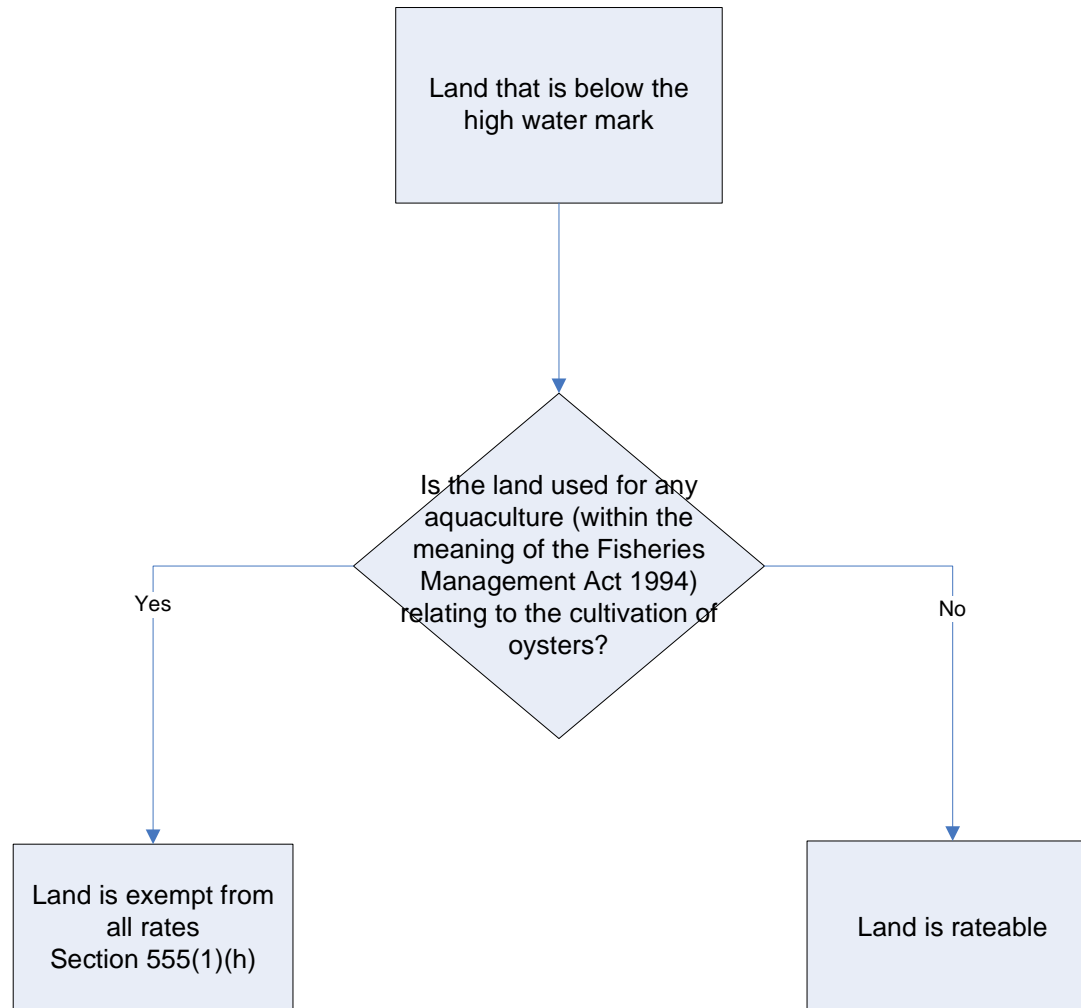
Land that is below the high water mark

Is the land used for any aquaculture (within the meaning of the Fisheries Management Act 1994) relating to the cultivation of oysters?

Yes

No

Land is exempt from all rates
Section 555(1)(h)

Land is rateable